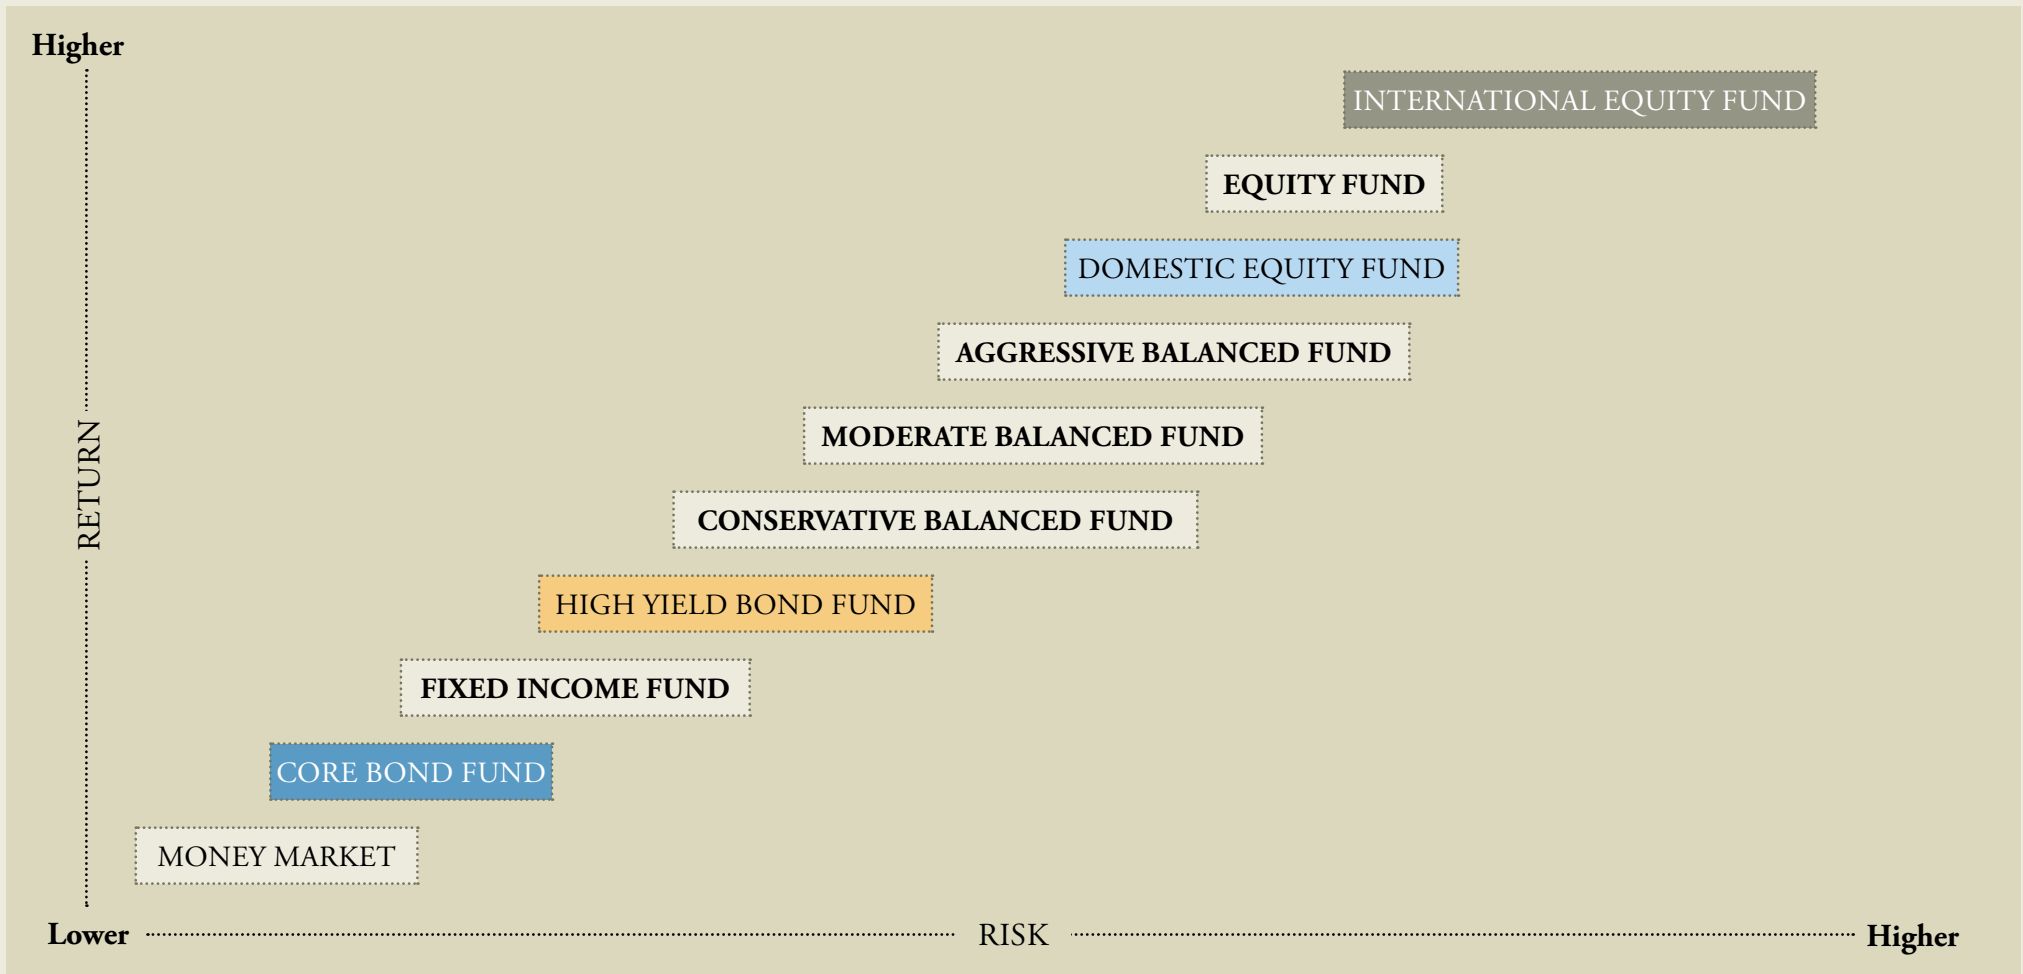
Higher

INTERNATIONAL EQUITY FUND

EQUITY FUND

DOMESTIC EQUITY FUND

AGGRESSIVE BALANCED FUND

MODERATE BALANCED FUND

CONSERVATIVE BALANCED FUND

HIGH YIELD BOND FUND

FIXED INCOME FUND

CORE BOND FUND

MONEY MARKET

RETURN

Lower RISK Higher